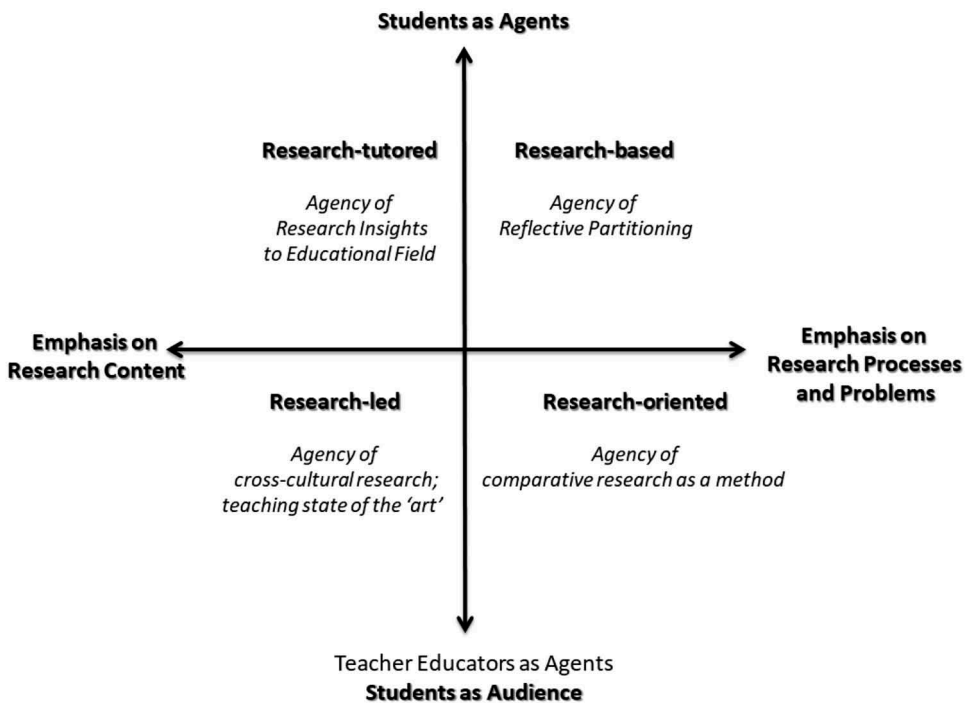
Students as Agents

Research-tutored

Agency of Research Insights to Educational Field

Research-based

Agency of Reflective Partitioning

Emphasis on Research Content

Emphasis on Research Processes and Problems

Research-led

Agency of cross-cultural research; teaching state of the 'art'

Research-oriented

Agency of comparative research as a method

Teacher Educators as Agents
Students as Audience